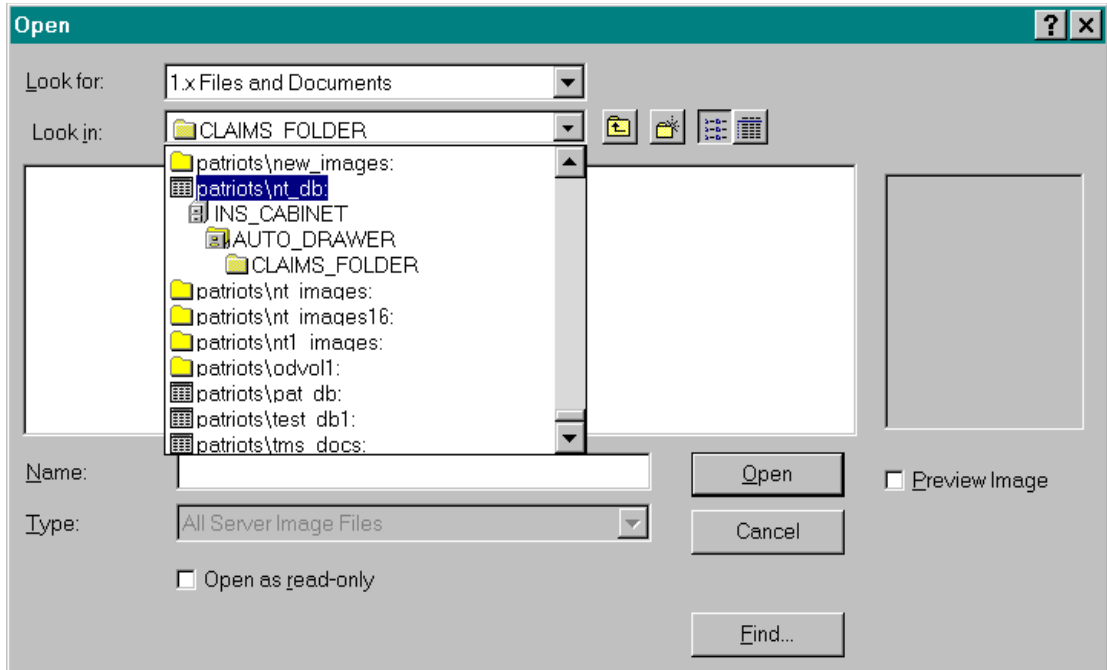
Open

Look for: 1.x Files and Documents

Look in: CLAIMS_FOLDER

patriots\new_images:
patriots\nt_db:
INS_CABINET
AUTO_DRAWER
CLAIMS_FOLDER
patriots\nt_images:
patriots\nt_images16:
patriots\nt1_images:
patriots\odvol1:
patriots\pat_db:
patriots\test_db1:
patriots\tms_docs:

Name:

Type: All Server Image Files

Open as read-only

Open

Cancel

Find...

Preview Image